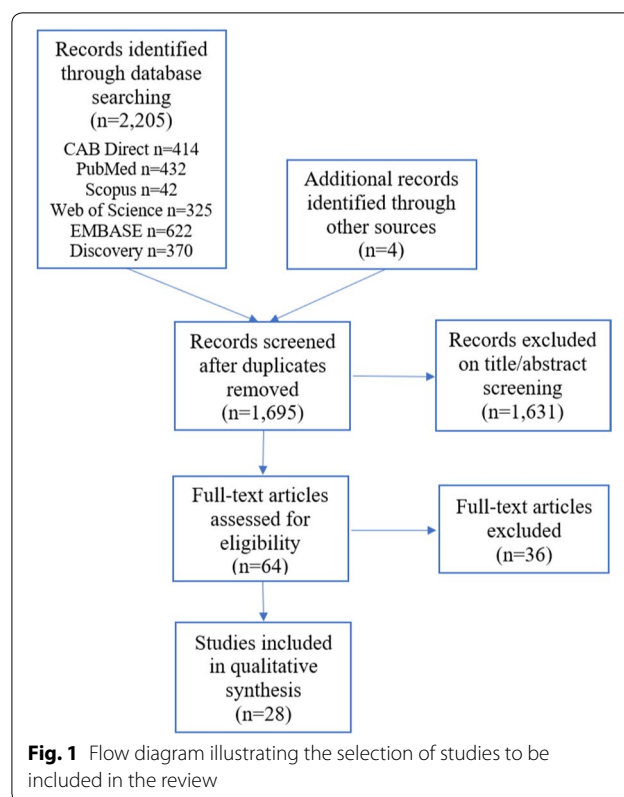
Records identified through database searching (n=2,205)
CAB Direct n=414
PubMed n=432
Scopus n=42
Web of Science n=325
EMBASE n=622
Discovery n=370

Additional records identified through other sources (n=4)

Records screened after duplicates removed (n=1,695)

Records excluded on title/abstract screening (n=1,631)

Full-text articles assessed for eligibility (n=64)

Full-text articles excluded (n=36)

Studies included in qualitative synthesis (n=28)

**Fig. 1** Flow diagram illustrating the selection of studies to be included in the review